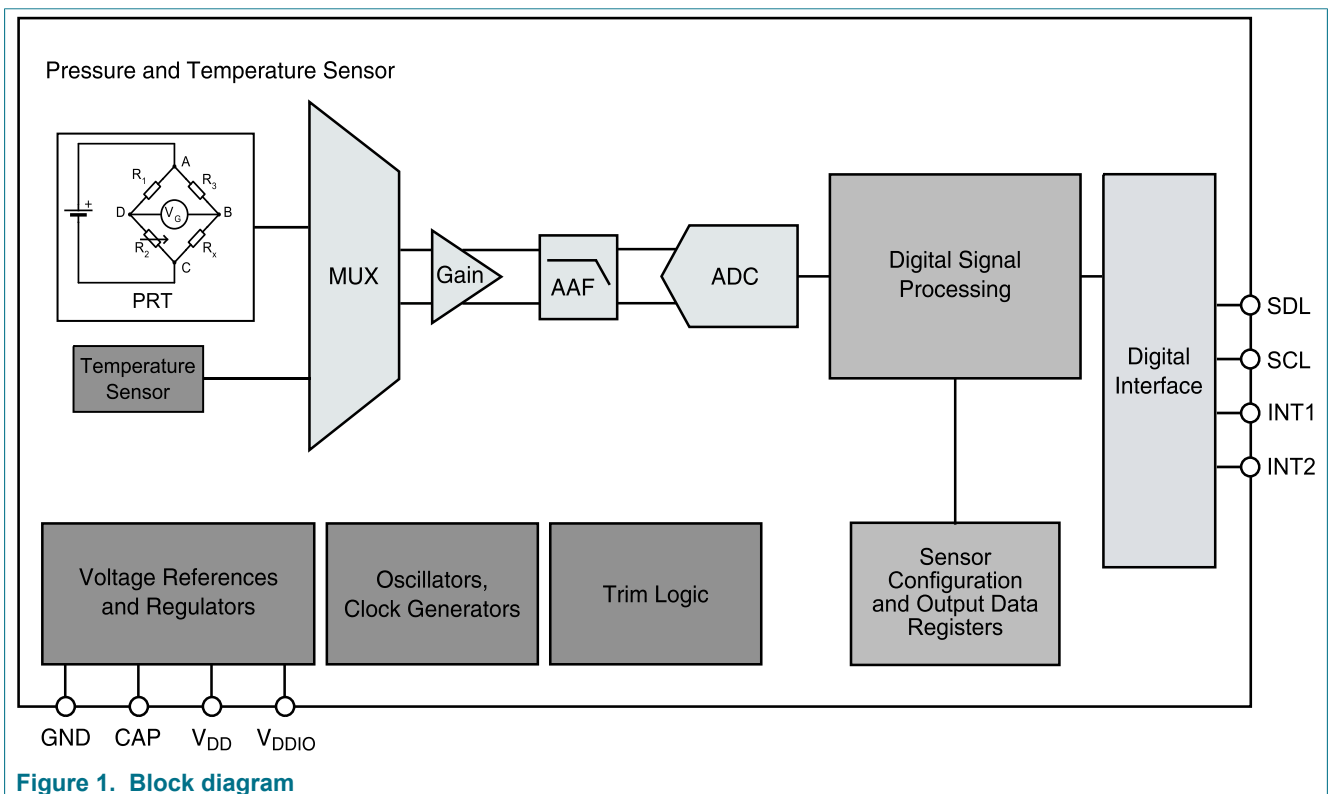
Pressure and Temperature Sensor

A
$R_1$
$R_3$
+
D
$V_G$
B
$R_2$
$R_x$
C
PRT

Temperature Sensor

MUX

Gain

AAF

ADC

Digital Signal Processing

Digital Interface

SDL
SCL
INT1
INT2

Sensor Configuration and Output Data Registers

Voltage References and Regulators

Oscillators, Clock Generators

Trim Logic

GND
CAP
$V_{DD}$
$V_{DDIO}$

Figure 1. Block diagram